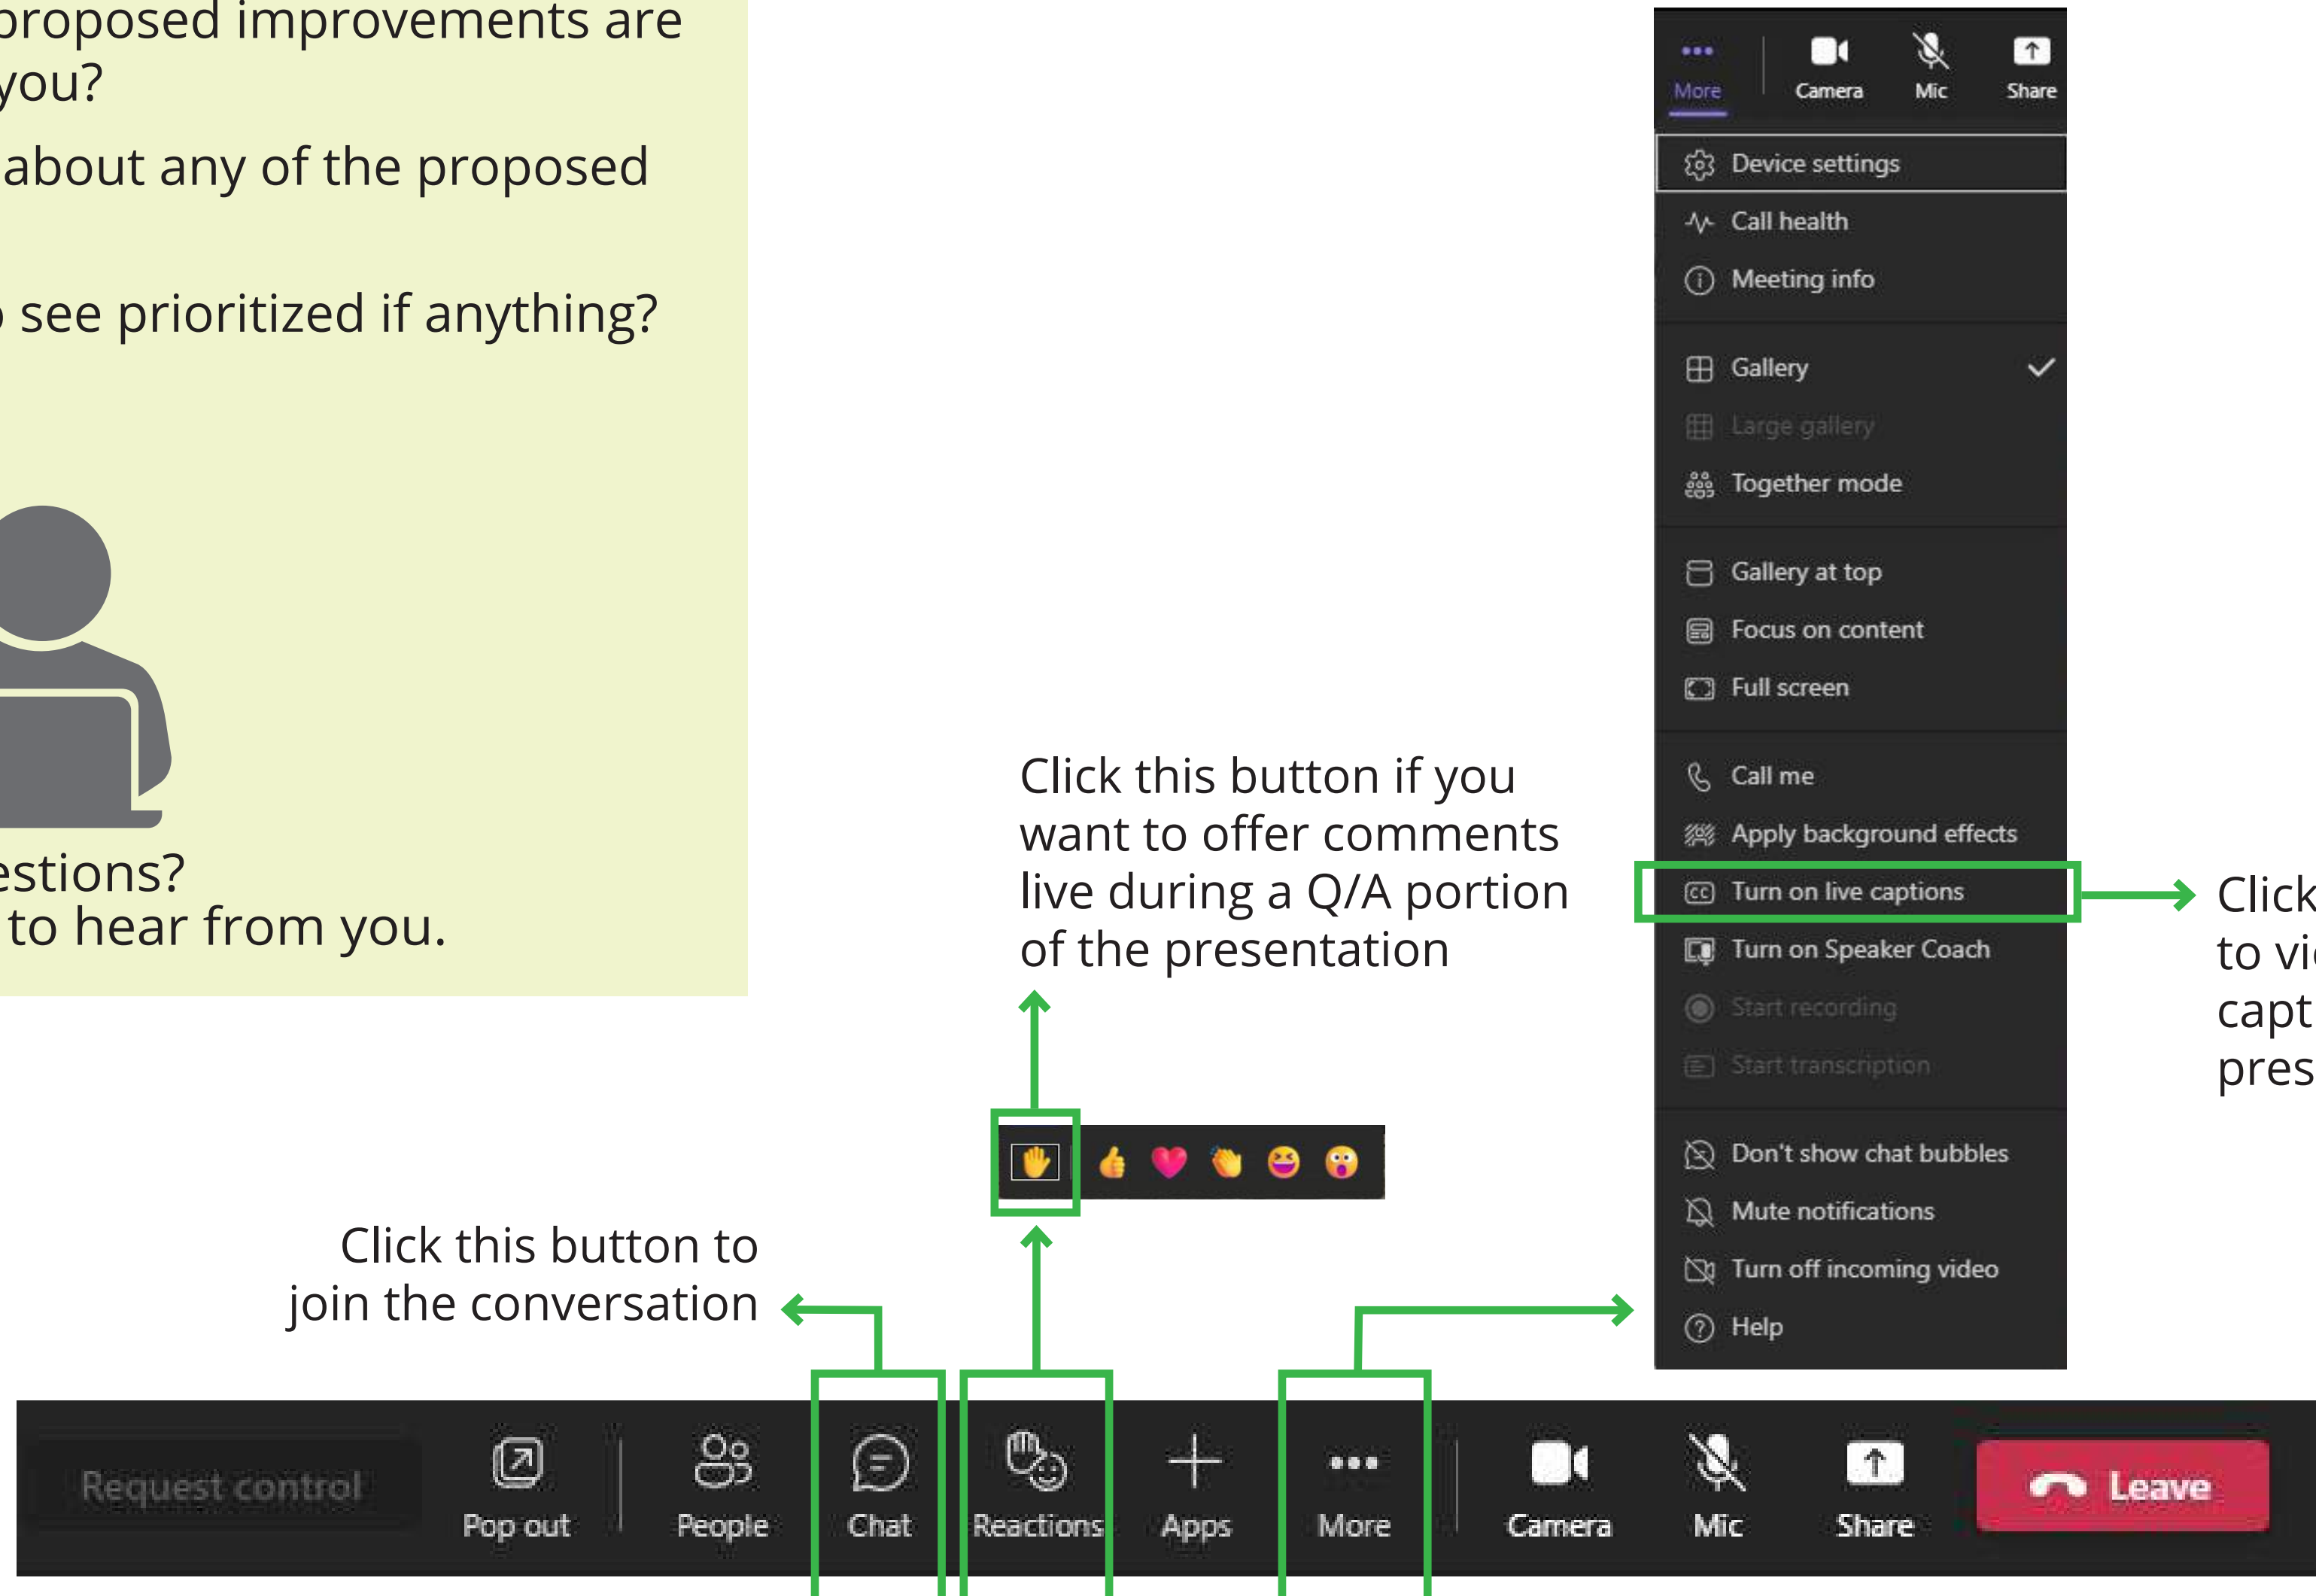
proposed improvements are you?

about any of the proposed

see prioritized if anything?

estions?
to hear from you.

More Camera Mic Share

Device settings
Call health
Meeting info
Gallery
Large gallery
Together mode
Gallery at top
Focus on content
Full screen
Call me
Apply background effects
Turn on live captions
Turn on Speaker Coach
Start recording
Start transcription
Don't show chat bubbles
Mute notifications
Turn off incoming video
Help

Click this button if you want to offer comments live during a Q/A portion of the presentation

Click to vi capt pres

Click this button to join the conversation

Request control Pop out People Chat Reactions Apps More Camera Mic Share Leave